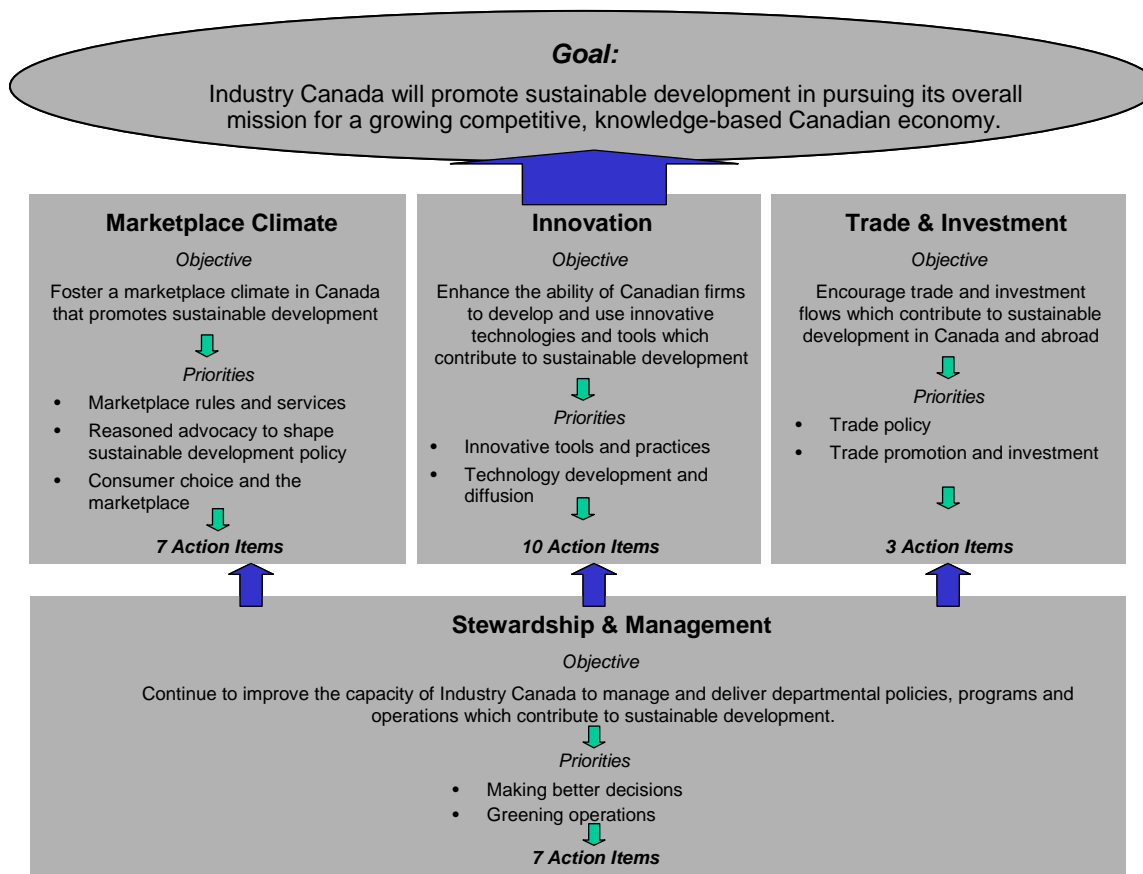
***Goal:***

Industry Canada will promote sustainable development in pursuing its overall mission for a growing competitive, knowledge-based Canadian economy.

**Marketplace Climate**

*Objective*

Foster a marketplace climate in Canada that promotes sustainable development

*Priorities*

- Marketplace rules and services
- Reasoned advocacy to shape sustainable development policy
- Consumer choice and the marketplace

***7 Action Items***

**Innovation**

*Objective*

Enhance the ability of Canadian firms to develop and use innovative technologies and tools which contribute to sustainable development

*Priorities*

- Innovative tools and practices
- Technology development and diffusion

***10 Action Items***

**Trade & Investment**

*Objective*

Encourage trade and investment flows which contribute to sustainable development in Canada and abroad

*Priorities*

- Trade policy
- Trade promotion and investment

***3 Action Items***

**Stewardship & Management**

*Objective*

Continue to improve the capacity of Industry Canada to manage and deliver departmental policies, programs and operations which contribute to sustainable development.

*Priorities*

- Making better decisions
- Greening operations

***7 Action Items***